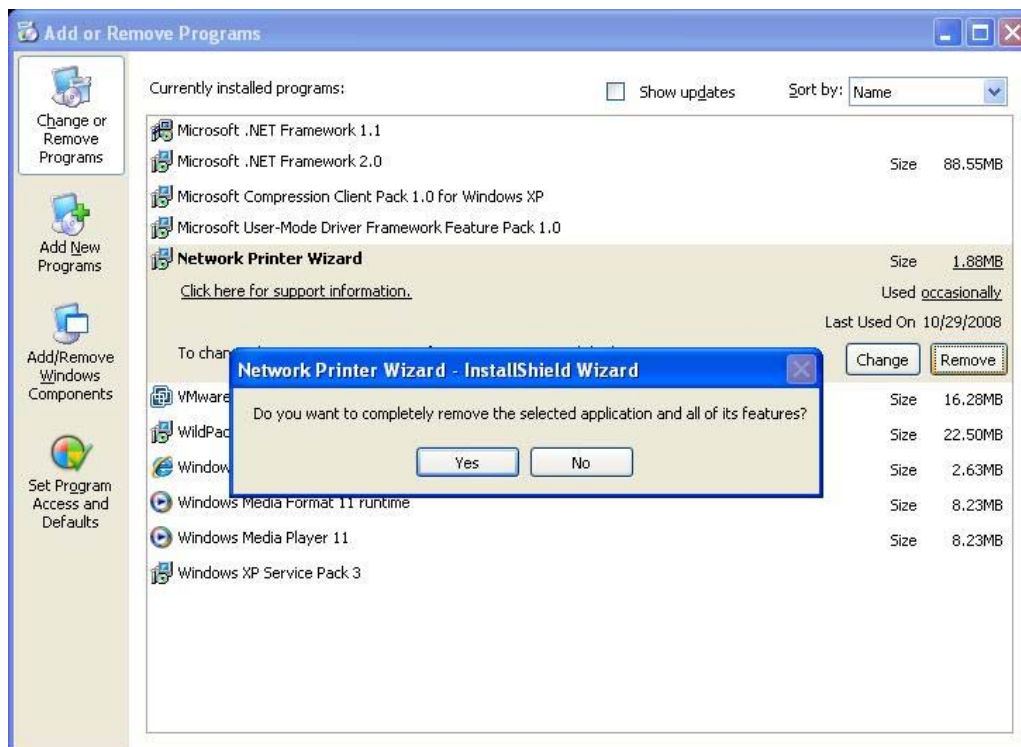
Add or Remove Programs

Change or Remove Programs

Add New Programs

Add/Remove Windows Components

Set Program Access and Defaults

Currently installed programs:

Show updates

Sort by: Name

Microsoft .NET Framework 1.1

Microsoft .NET Framework 2.0 Size 88.55MB

Microsoft Compression Client Pack 1.0 for Windows XP

Microsoft User-Mode Driver Framework Feature Pack 1.0

Network Printer Wizard Size 1.88MB

Click here for support information. Used occasionally

Last Used On 10/29/2008

To chan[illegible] Change Remove

VMware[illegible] Size 16.28MB

WildPac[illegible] Size 22.50MB

Window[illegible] Size 2.63MB

Windows Media Format 11 runtime Size 8.23MB

Windows Media Player 11 Size 8.23MB

Windows XP Service Pack 3

Network Printer Wizard - InstallShield Wizard

Do you want to completely remove the selected application and all of its features?

Yes

No